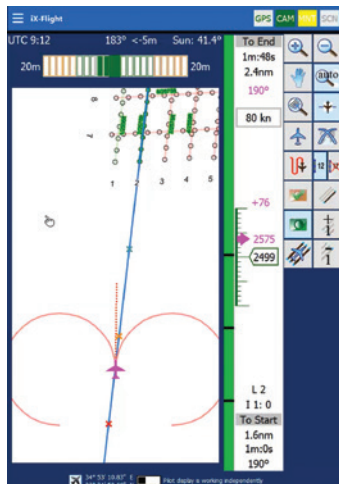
iX-Flight

GPS CAM INT SCN

UTC 9:12 183° <-5m Sun: 41.4°

20m 20m

To End
1m:48s
2.4nm
190°

80 kn

auto

1 2 3 4 5

+76

2575

2499

L 2
I 1: 0

To Start
1.6nm
1m:0s
190°

34° 55' 10.83" E

Pilot display is working independently